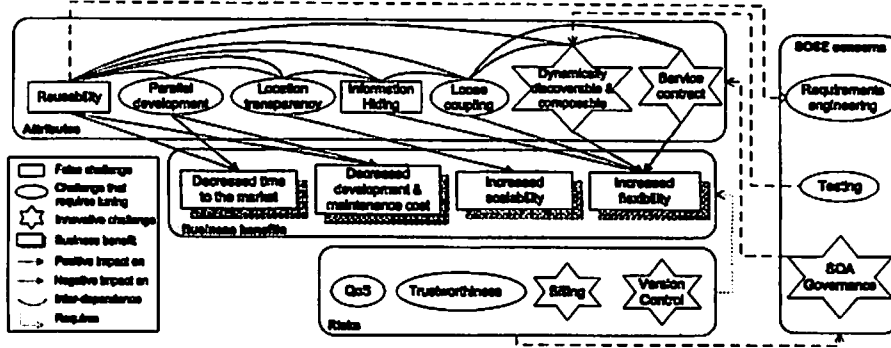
Reusability
Parallel development
Location transparency
Information Hiding
Loose coupling
Dynamically discoverable & composable
Service contract
Attributes

SOSE concerns
Requirements engineering
Testing
SOA Governance

False challenge
Challenge that requires tuning
Innovative challenge
Business benefit
Positive impact on
Negative impact on
Inter-dependence
Requires

Decreased time to the market
Decreased development & maintenance cost
Increased scalability
Increased flexibility
Business benefits

QoS
Trustworthiness
Billing
Version Control
Risks